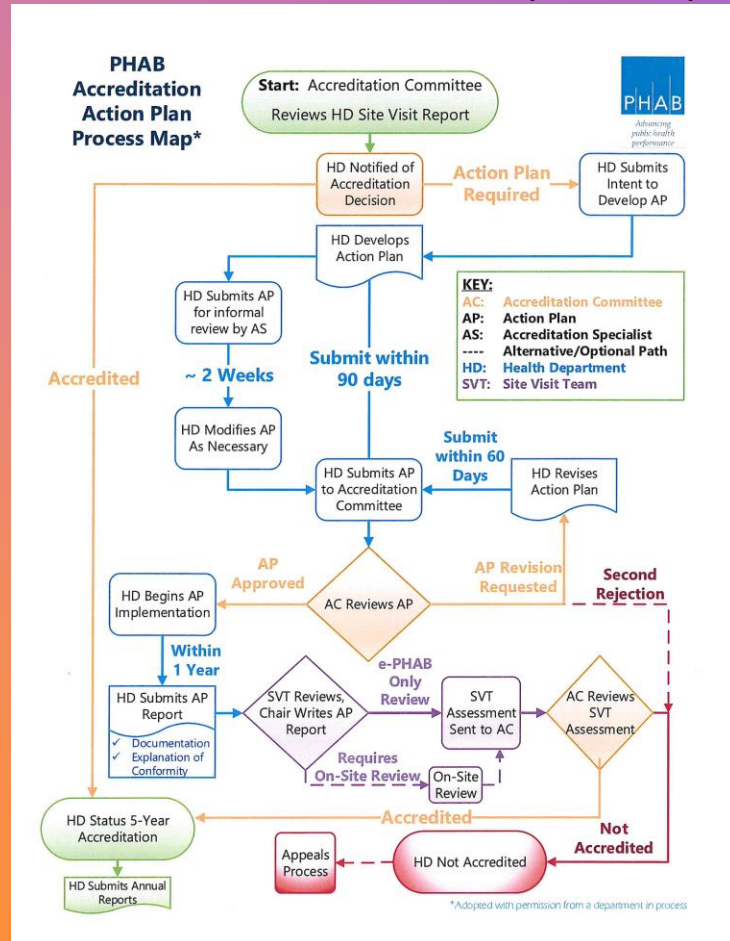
PHAB Accreditation Action Plan Process Map*

Start: Accreditation Committee Reviews HD Site Visit Report

PHAB
Advancing public health performance

HD Notified of Accreditation Decision

Action Plan Required

HD Submits Intent to Develop AP

HD Develops Action Plan

HD Submits AP for informal review by AS

KEY:
AC: Accreditation Committee
AP: Action Plan
AS: Accreditation Specialist
---- Alternative/Optional Path
HD: Health Department
SVT: Site Visit Team

Accredited

~ 2 Weeks

Submit within 90 days

HD Modifies AP As Necessary

Submit within 60 Days

HD Submits AP to Accreditation Committee

HD Revises Action Plan

AP Approved

AP Revision Requested

Second Rejection

HD Begins AP Implementation

AC Reviews AP

Within 1 Year

e-PHAB Only Review

HD Submits AP Report
✓ Documentation
✓ Explanation of Conformity

SVT Reviews, Chair Writes AP Report

SVT Assessment Sent to AC

AC Reviews SVT Assessment

Requires On-Site Review

On-Site Review

Accredited

HD Status 5-Year Accreditation

Not Accredited

Appeals Process

HD Not Accredited

HD Submits Annual Reports

*Adopted with permission from a department in process